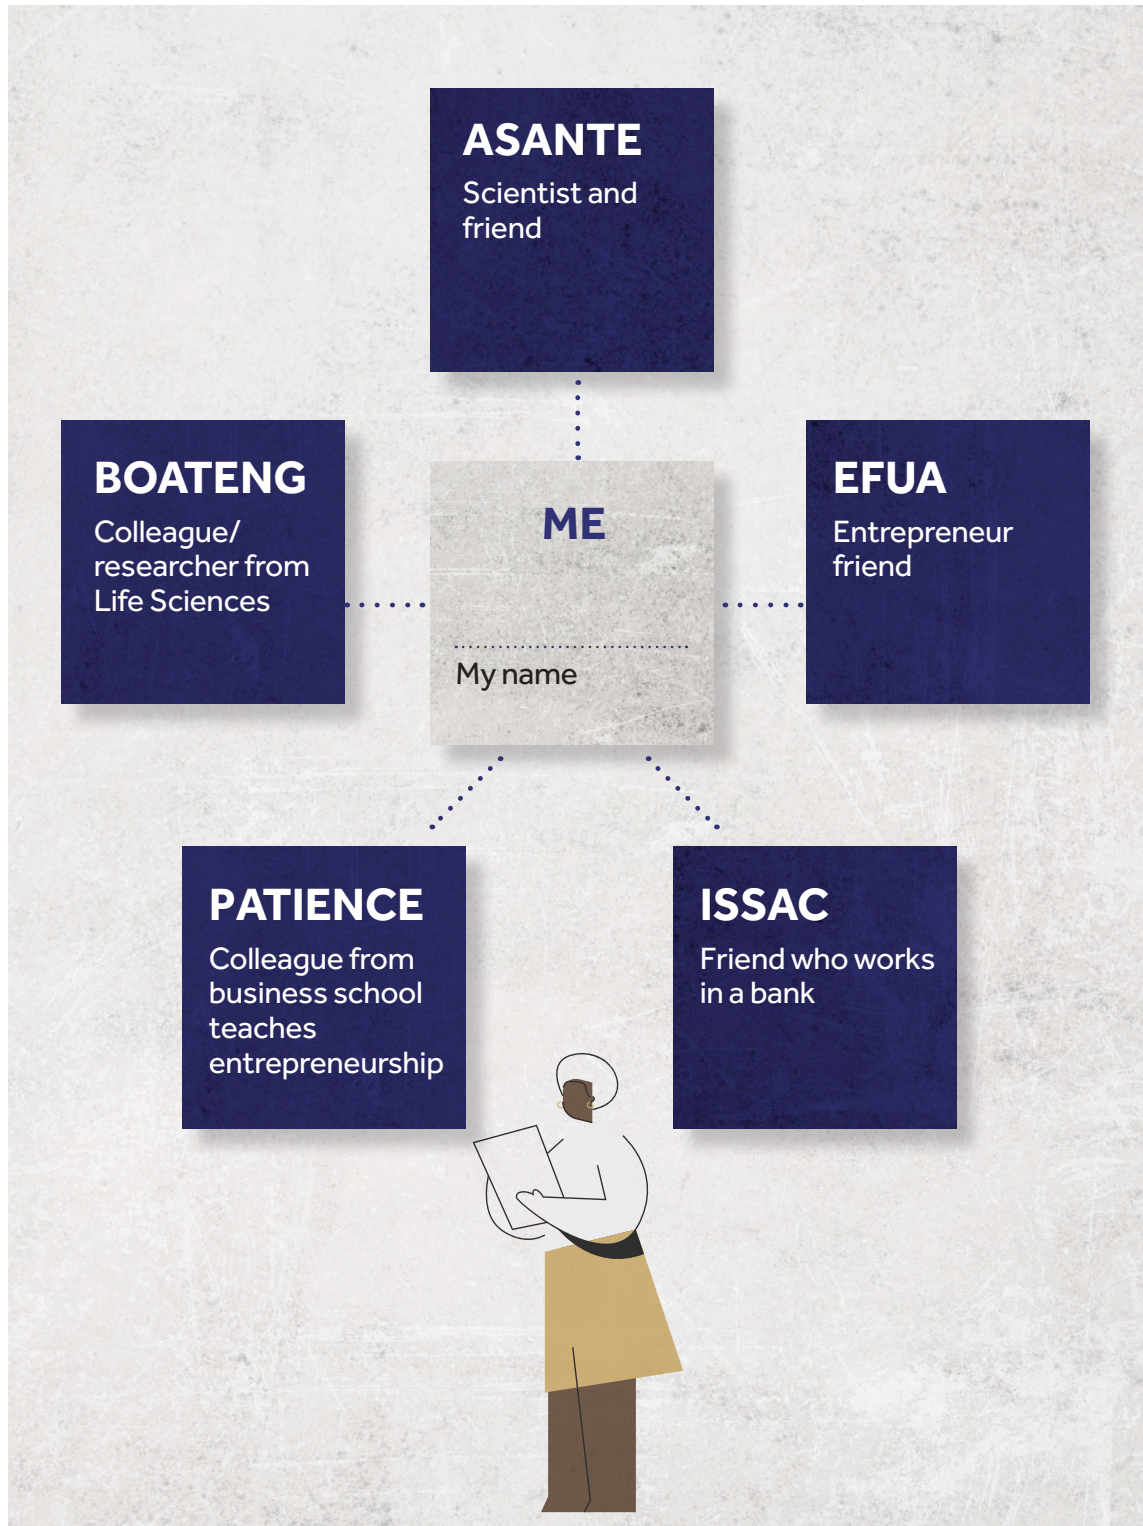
ASANTE
Scientist and friend

BOATENG
Colleague/ researcher from Life Sciences

ME
My name

EFUA
Entrepreneur friend

PATIENCE
Colleague from business school teaches entrepreneurship

ISSAC
Friend who works in a bank